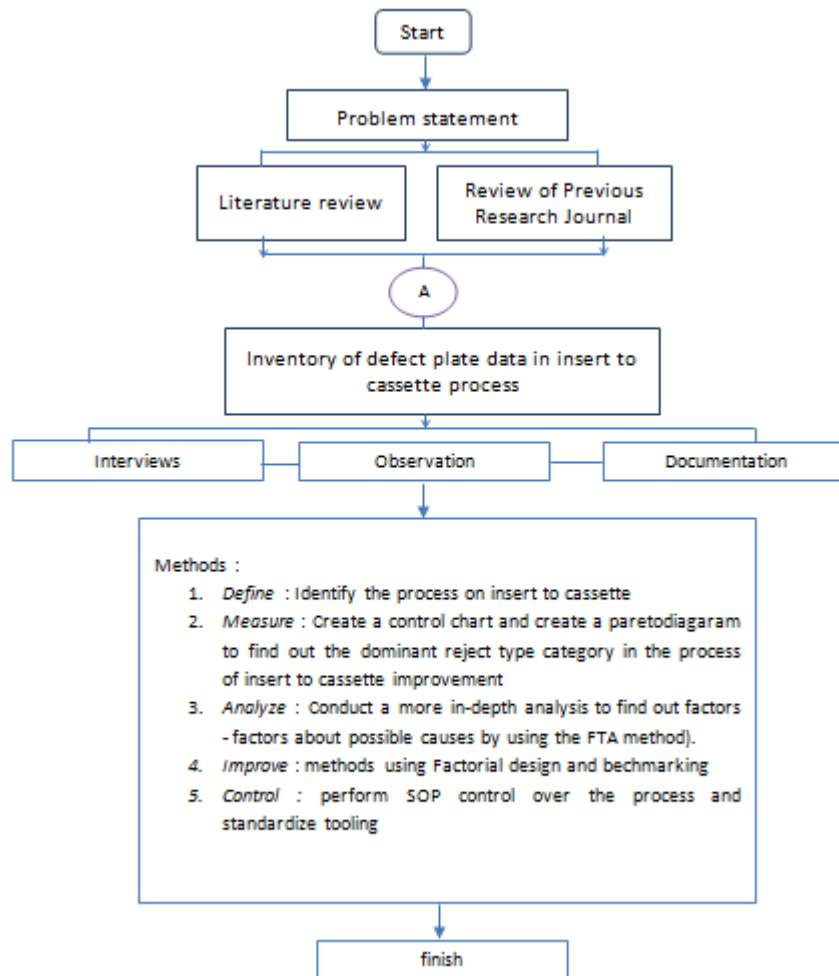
Start

Problem statement

Literature review

Review of Previous Research Journal

A

Inventory of defect plate data in insert to cassette process

Interviews

Observation

Documentation

Methods :
1. *Define* : Identify the process on insert to cassette
2. *Measure* : Create a control chart and create a paretodiagaram to find out the dominant reject type category in the process of insert to cassette improvement
3. *Analyze* : Conduct a more in-depth analysis to find out factors - factors about possible causes by using the FTA method).
4. *Improve* : methods using Factorial design and bechmarking
5. *Control* : perform SOP control over the process and standardize tooling

finish